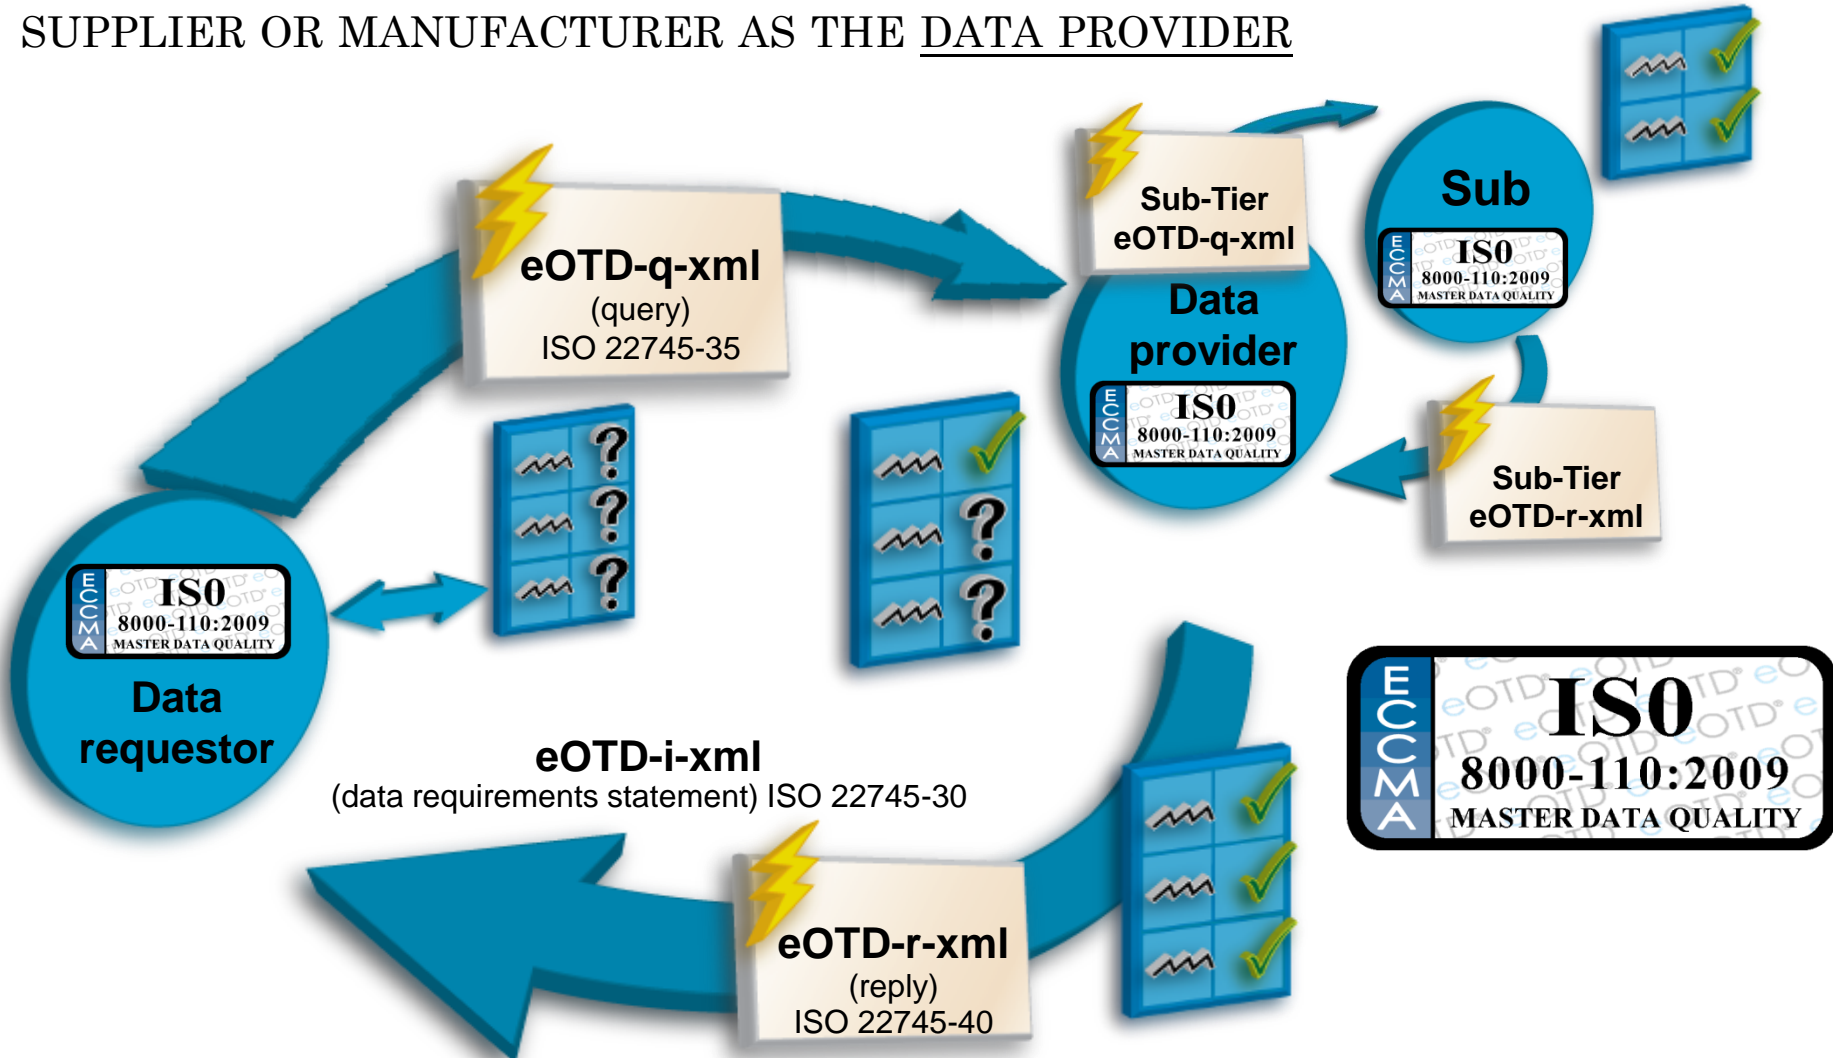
SUPPLIER OR MANUFACTURER AS THE DATA PROVIDER

eOTD-q-xml
(query)
ISO 22745-35

Sub-Tier
eOTD-q-xml

Sub

ECCMA ISO 8000-110:2009 MASTER DATA QUALITY

Data provider

ECCMA ISO 8000-110:2009 MASTER DATA QUALITY

Sub-Tier
eOTD-r-xml

ECCMA ISO 8000-110:2009 MASTER DATA QUALITY

Data requestor

eOTD-i-xml
(data requirements statement) ISO 22745-30

ECCMA ISO 8000-110:2009 MASTER DATA QUALITY

eOTD-r-xml
(reply)
ISO 22745-40